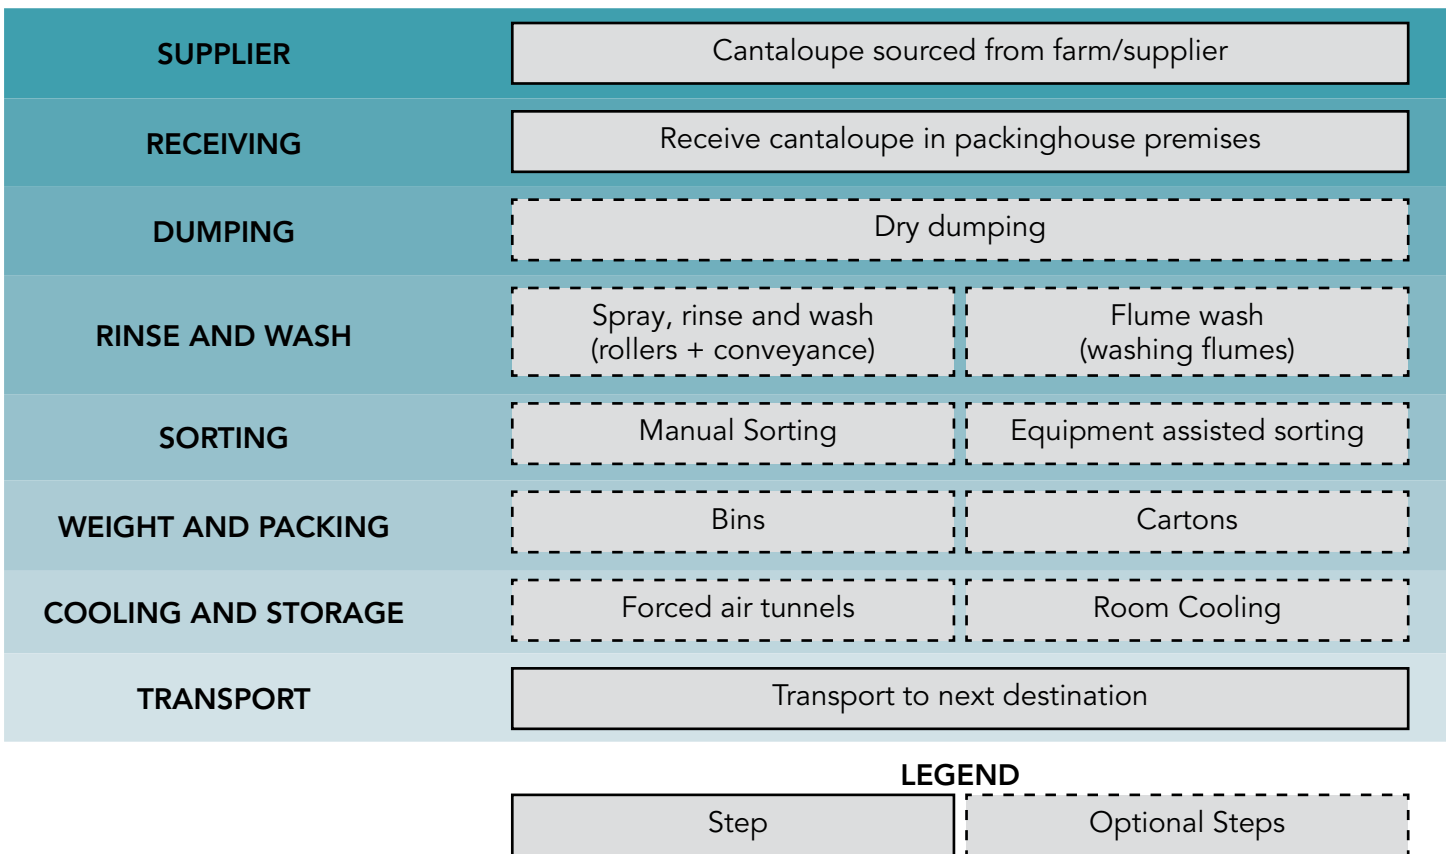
| | | |
|---|---|---|
| SUPPLIER | Cantaloupe sourced from farm/supplier | |
| RECEIVING | Receive cantaloupe in packinghouse premises | |
| DUMPING | Dry dumping | |
| RINSE AND WASH | Spray, rinse and wash (rollers + conveyance) | Flume wash (washing flumes) |
| SORTING | Manual Sorting | Equipment assisted sorting |
| WEIGHT AND PACKING | Bins | Cartons |
| COOLING AND STORAGE | Forced air tunnels | Room Cooling |
| TRANSPORT | Transport to next destination | |

LEGEND

Step

Optional Steps